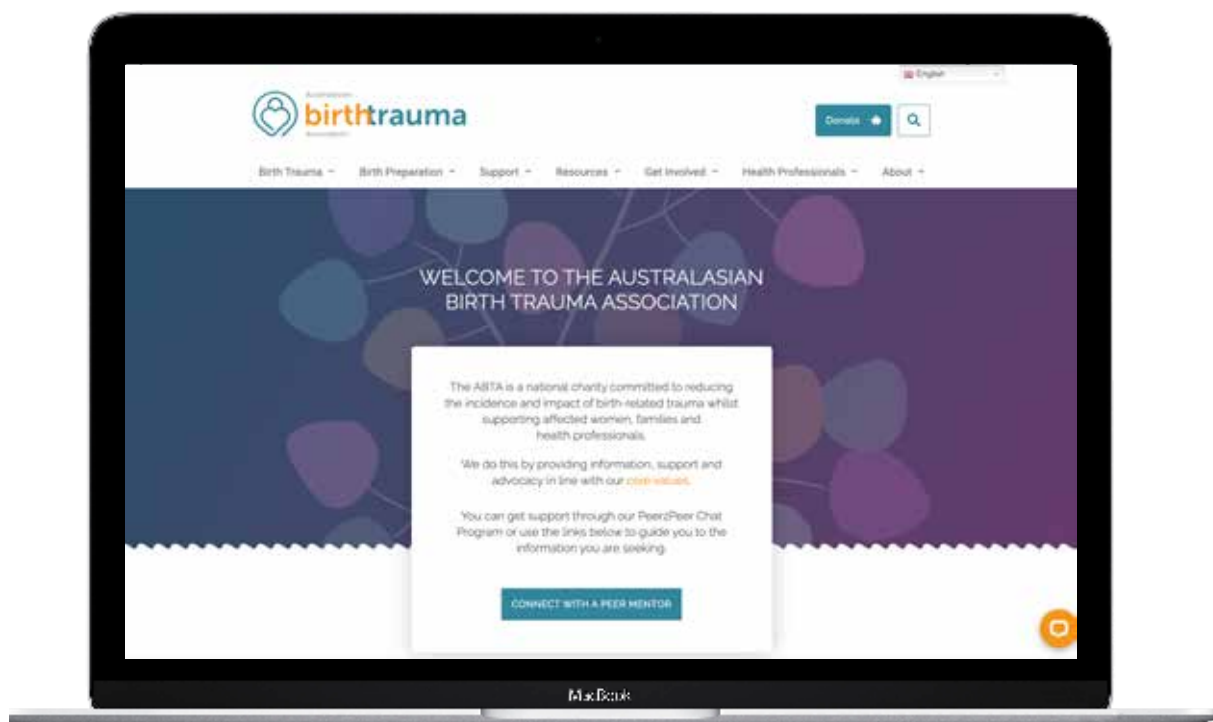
English

Australasian birthtrauma Association

Donate

Birth Trauma Birth Preparation Support Resources Get Involved Health Professionals About

WELCOME TO THE AUSTRALASIAN BIRTH TRAUMA ASSOCIATION

The ABTA is a national charity committed to reducing the incidence and impact of birth-related trauma whilst supporting affected women, families and health professionals.

We do this by providing information, support and advocacy in line with our core values.

You can get support through our Peer2Peer Chat Program or use the links below to guide you to the information you are seeking.

CONNECT WITH A PEER MENTOR

MacBook